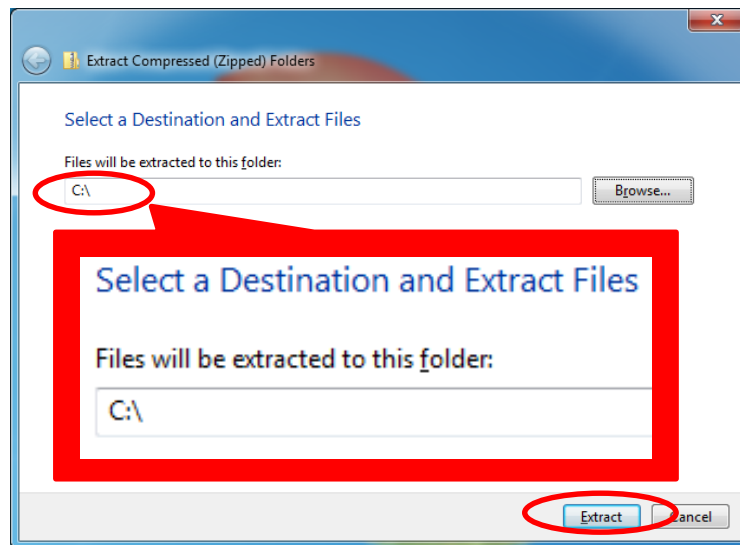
Extract Compressed (Zipped) Folders

Select a Destination and Extract Files

Files will be extracted to this folder:

C:\

Browse...

Select a Destination and Extract Files

Files will be extracted to this folder:

C:\

Extract

Cancel